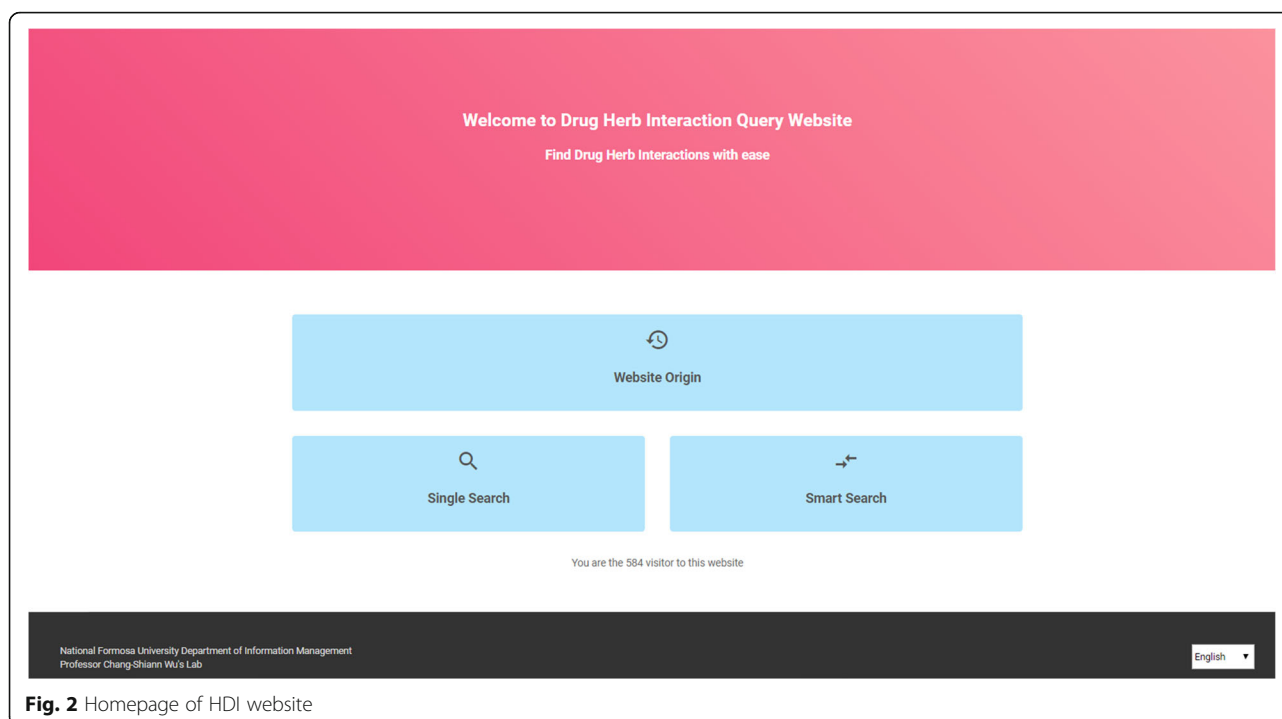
Welcome to Drug Herb Interaction Query Website

Find Drug Herb Interactions with ease

Website Origin

Single Search

Smart Search

You are the 584 visitor to this website

National Formosa University Department of Information Management
Professor Chang-Shiann Wu's Lab

English

Fig. 2 Homepage of HDI website